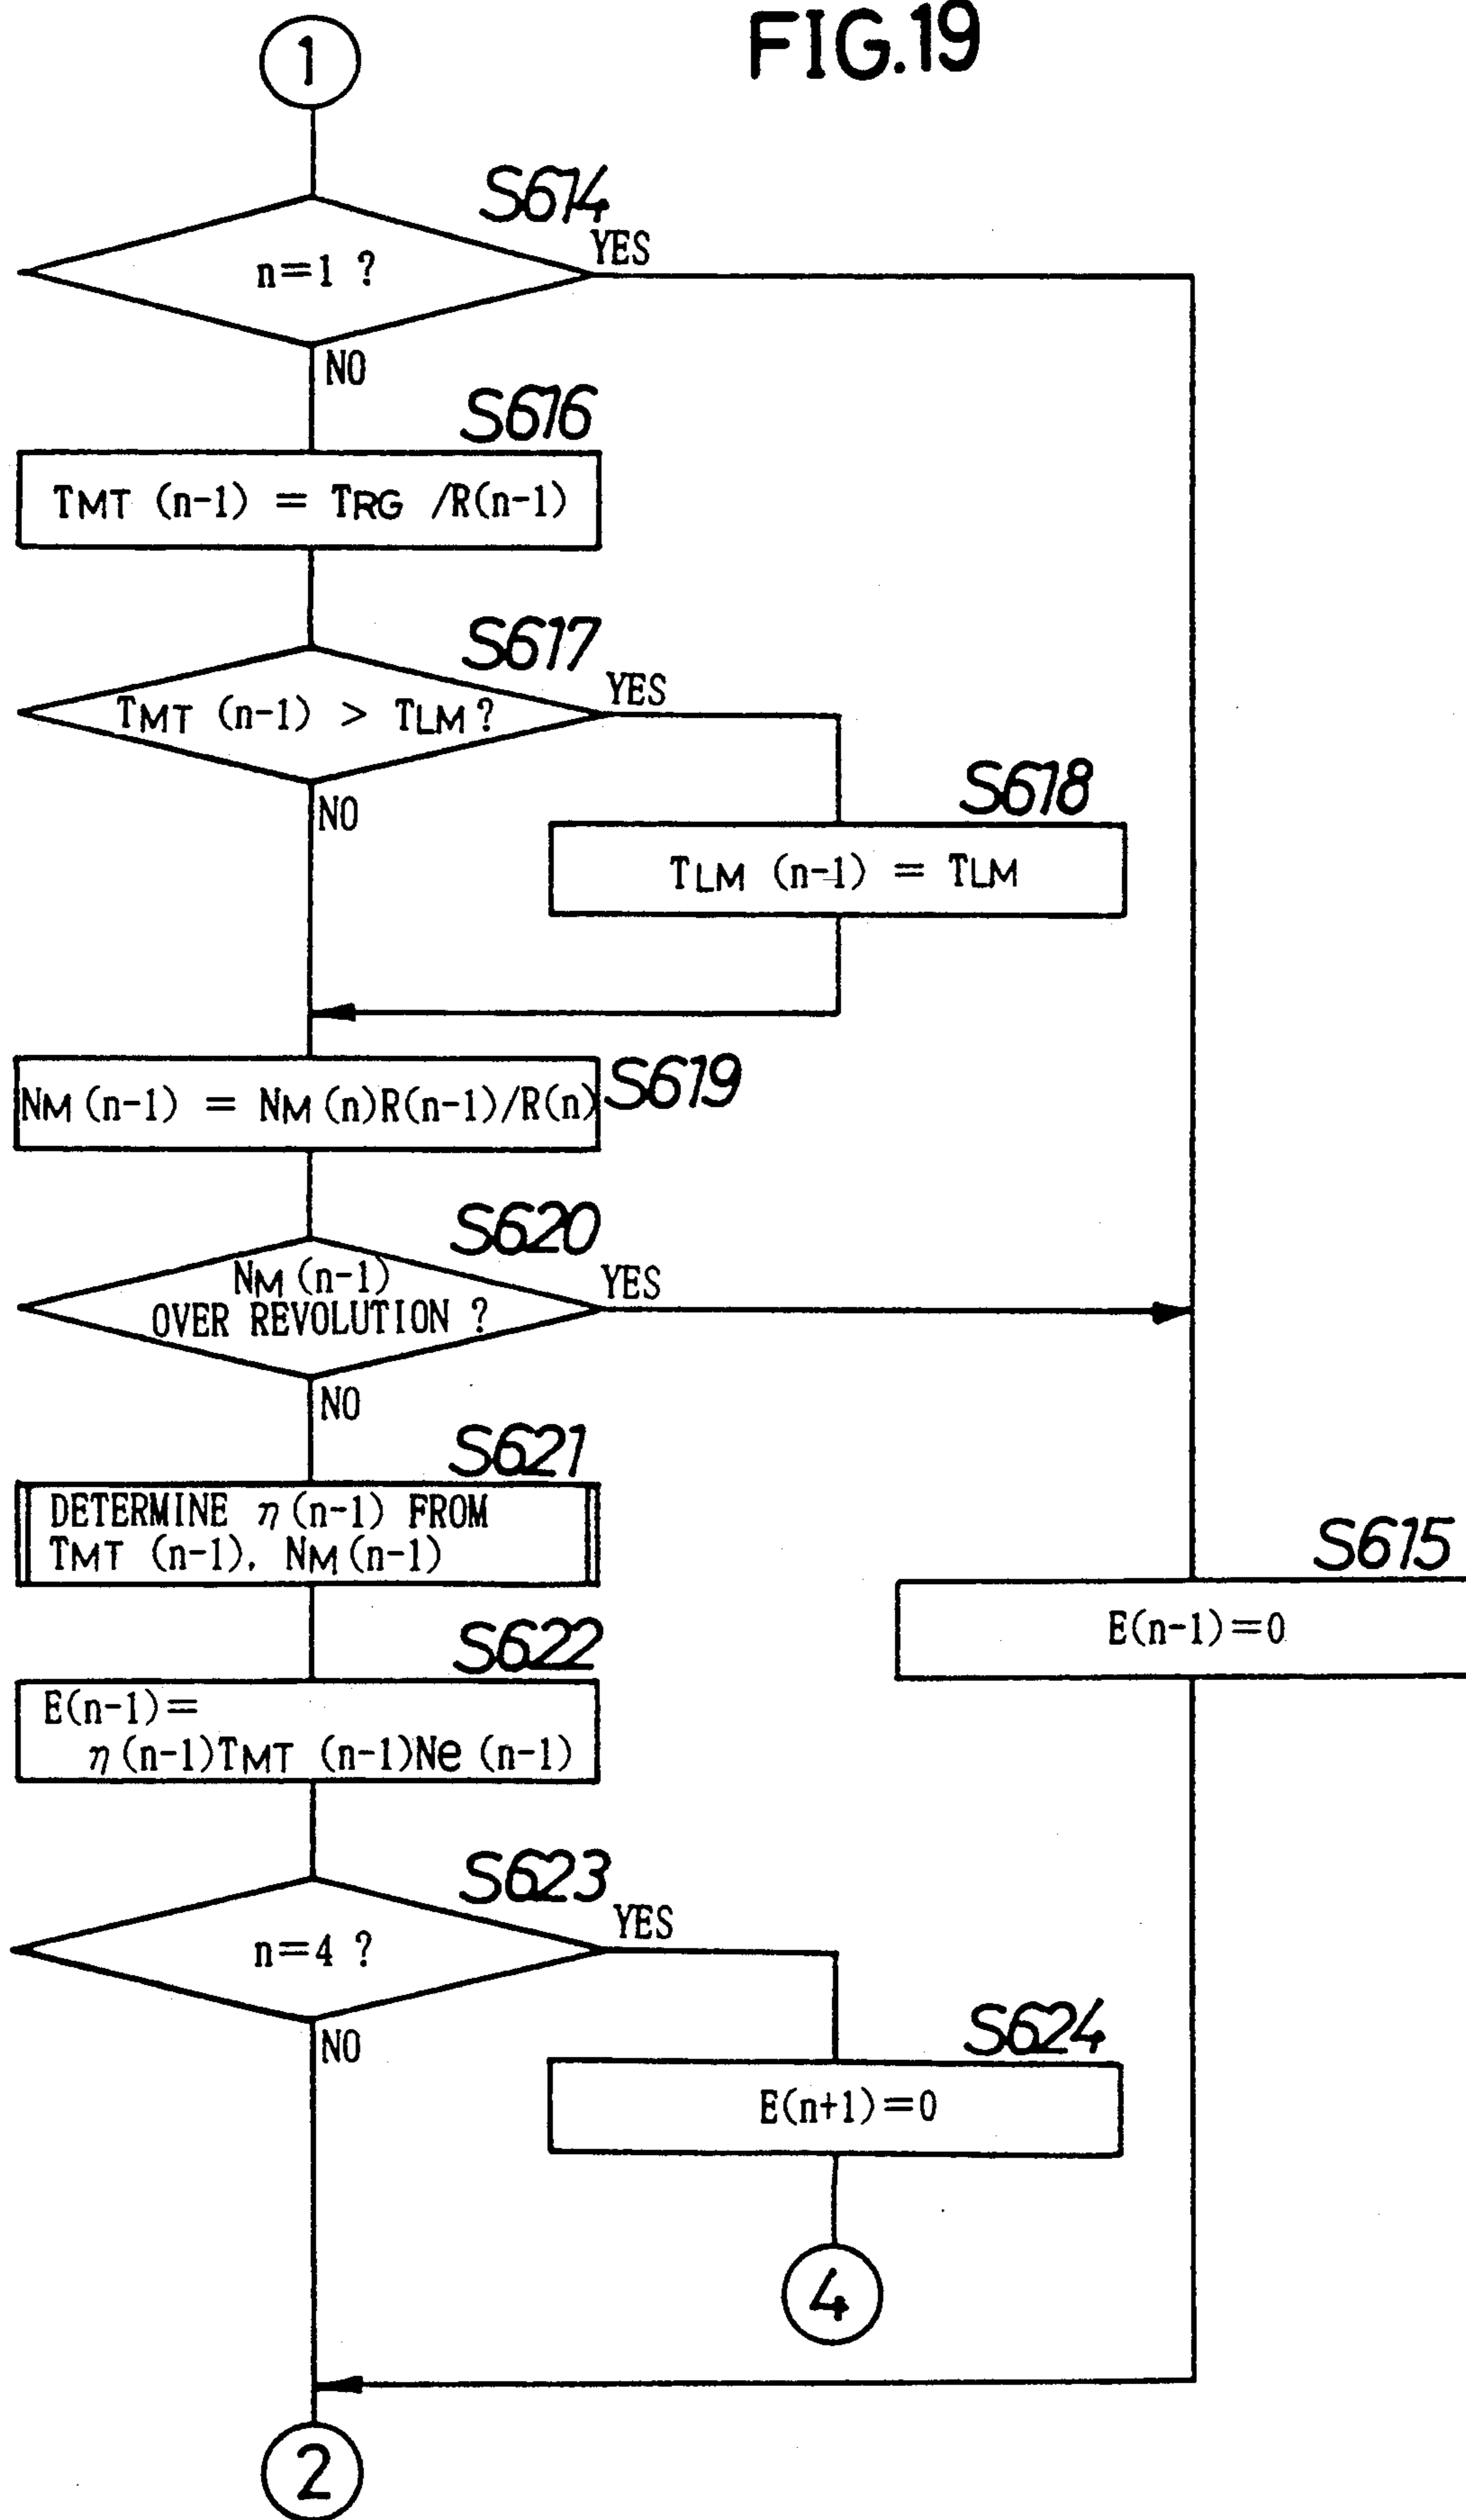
FIG.19

1

S614

n=1 ?

YES

NO

S616

$T_{MT}$ (n-1) = $T_{RG}$ /R(n-1)

S617

$T_{MT}$ (n-1) > $T_{LM}$ ?

YES

NO

S618

$T_{LM}$ (n-1) = $T_{LM}$

$N_M$ (n-1) = $N_M$ (n)R(n-1)/R(n)

S619

S620

$N_M$ (n-1) OVER REVOLUTION ?

YES

NO

S621

DETERMINE $\eta$ (n-1) FROM $T_{MT}$ (n-1), $N_M$ (n-1)

S615

E(n-1)=0

S622

E(n-1)= $\eta$ (n-1)$T_{MT}$ (n-1)Ne (n-1)

S623

n=4 ?

YES

NO

S624

E(n+1)=0

4

2